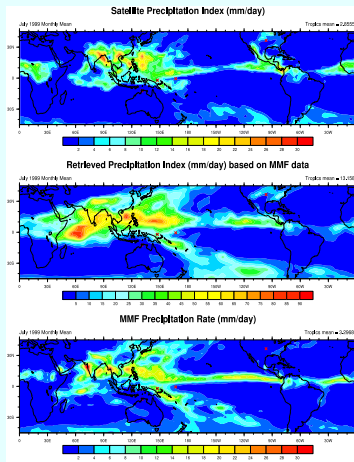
Satellite Precipitation Index (mm/day)

July 1989 Monthly Mean

Tropics mean = 2.8655

30N

0

30S

0 30E 60E 90E 120E 150E 180 150W 120W 90W 60W 30W

2 4 6 8 10 12 14 16 18 20 22 24 26 28 30

Retrieved Precipitation Index (mm/day) based on MMF data

July 1989 Monthly Mean

Tropics mean = 13.258

30N

0

30S

0 30E 60E 90E 120E 150E 180 150W 120W 90W 60W 30W

5 10 15 20 25 30 35 40 45 50 55 60 70 80 90

MMF Precipitation Rate (mm/day)

July 1989 Monthly Mean

Tropics mean = 3.2988

30N

0

30S

0 30E 60E 90E 120E 150E 180 150W 120W 90W 60W 30W

2 4 6 8 10 12 14 16 18 20 22 24 26 28 30